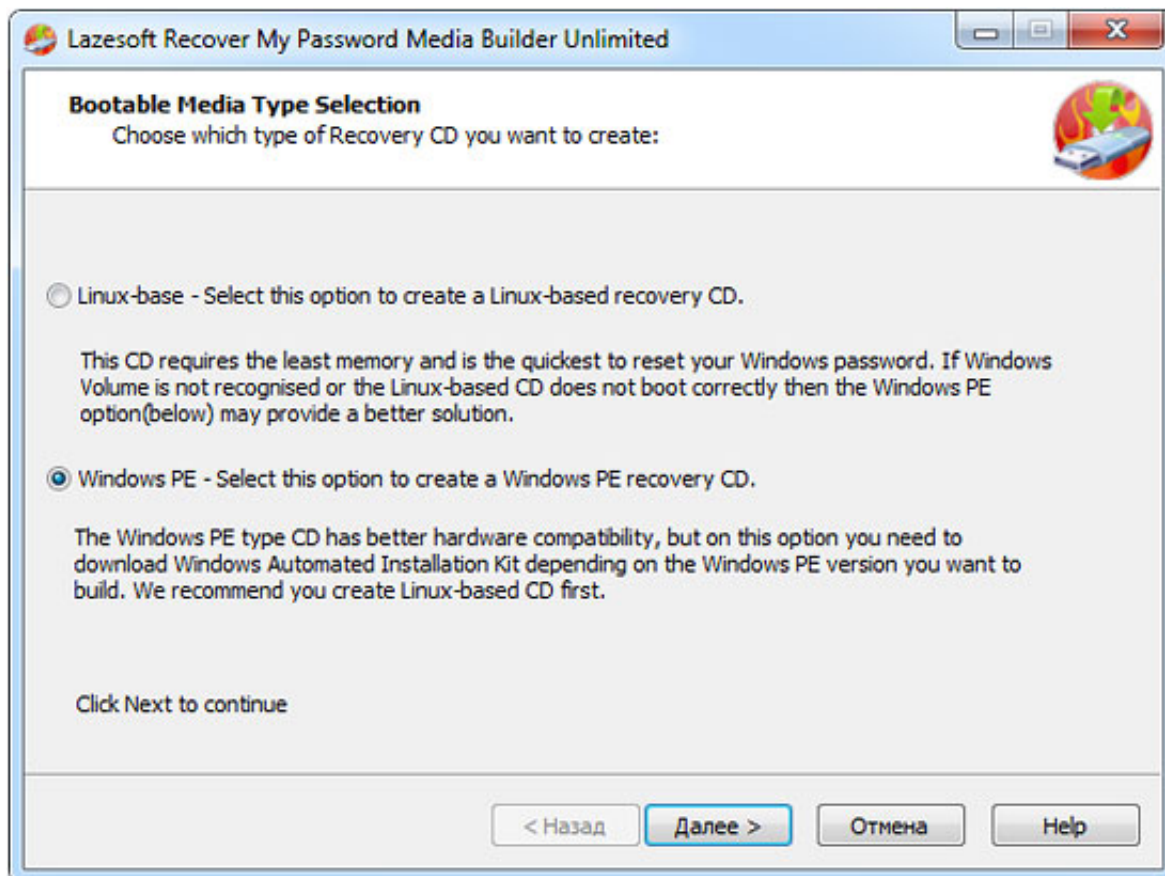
Lazesoft Recover My Password Media Builder Unlimited

Bootable Media Type Selection
Choose which type of Recovery CD you want to create:

Linux-base - Select this option to create a Linux-based recovery CD.

This CD requires the least memory and is the quickest to reset your Windows password. If Windows Volume is not recognised or the Linux-based CD does not boot correctly then the Windows PE option(below) may provide a better solution.

Windows PE - Select this option to create a Windows PE recovery CD.

The Windows PE type CD has better hardware compatibility, but on this option you need to download Windows Automated Installation Kit depending on the Windows PE version you want to build. We recommend you create Linux-based CD first.

Click Next to continue

< Назад
Далее >
Отмена
Help